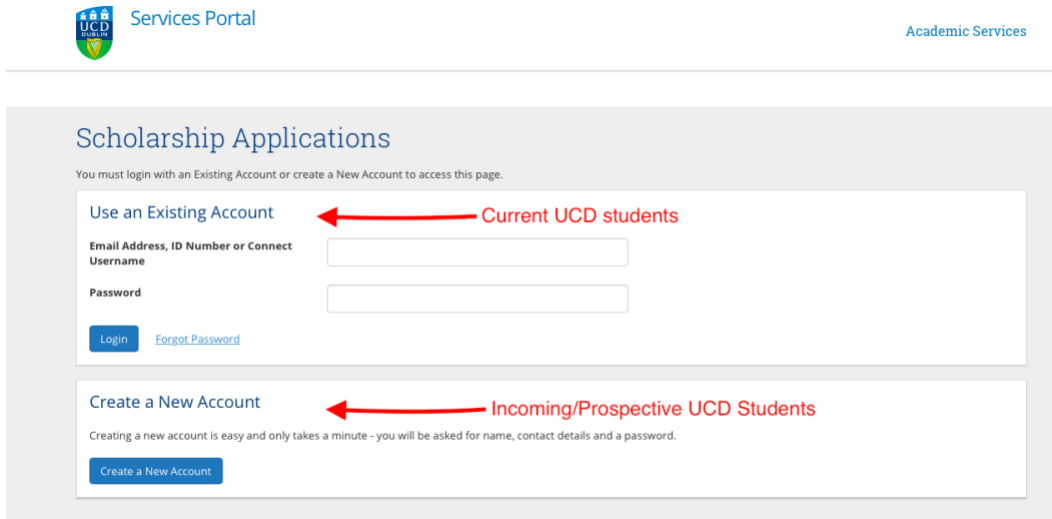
UCD DUBLIN

Services Portal

Academic Services

Scholarship Applications

You must login with an Existing Account or create a New Account to access this page.

Use an Existing Account

Current UCD students

Email Address, ID Number or Connect Username

Password

Login

Forgot Password

Create a New Account

Incoming/Prospective UCD Students

Creating a new account is easy and only takes a minute - you will be asked for name, contact details and a password.

Create a New Account